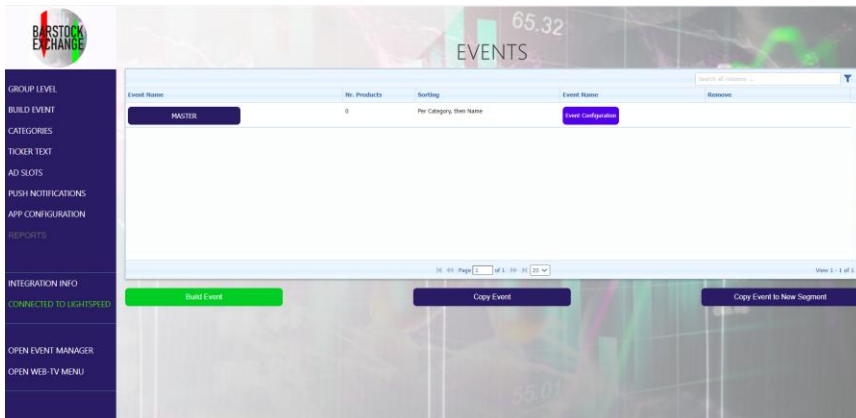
BARSTOCK EXCHANGE

EVENTS

GROUP LEVEL
BUILD EVENT
CATEGORIES
TICKER TEXT
AD SLOTS
PUSH NOTIFICATIONS
APP CONFIGURATION
REPORTS

INTEGRATION INFO
CONNECTED TO LIGHTSPEED

OPEN EVENT MANAGER
OPEN WEB-TV MENU

Search all columns ...

| Event Name | Nr. Products | Sorting | Event Name | Remove |
|---|---|---|---|---|
| MASTER | 0 | Per Category, then Name | Event Configuration | |

Page 1 of 1 20

View 1 - 1 of 1

Build Event

Copy Event

Copy Event to New Segment